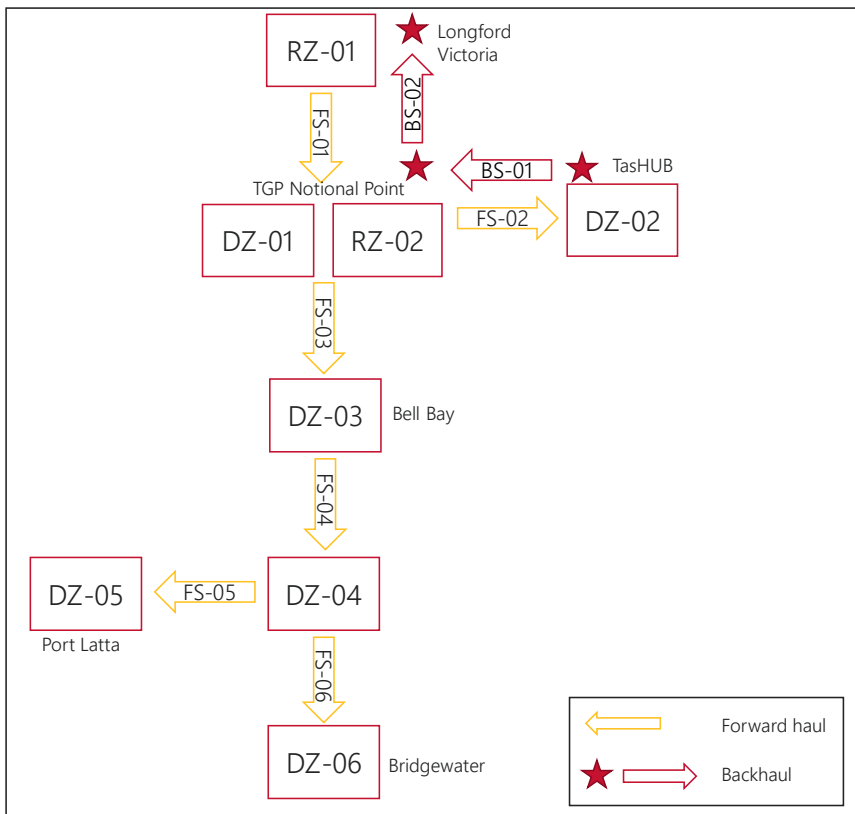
RZ-01

Longford Victoria

FS-01

BS-02

BS-01

TasHUB

TGP Notional Point

DZ-01

RZ-02

FS-02

DZ-02

FS-03

DZ-03

Bell Bay

FS-04

DZ-05

FS-05

DZ-04

Port Latta

FS-06

DZ-06

Bridgewater

Forward haul

Backhaul